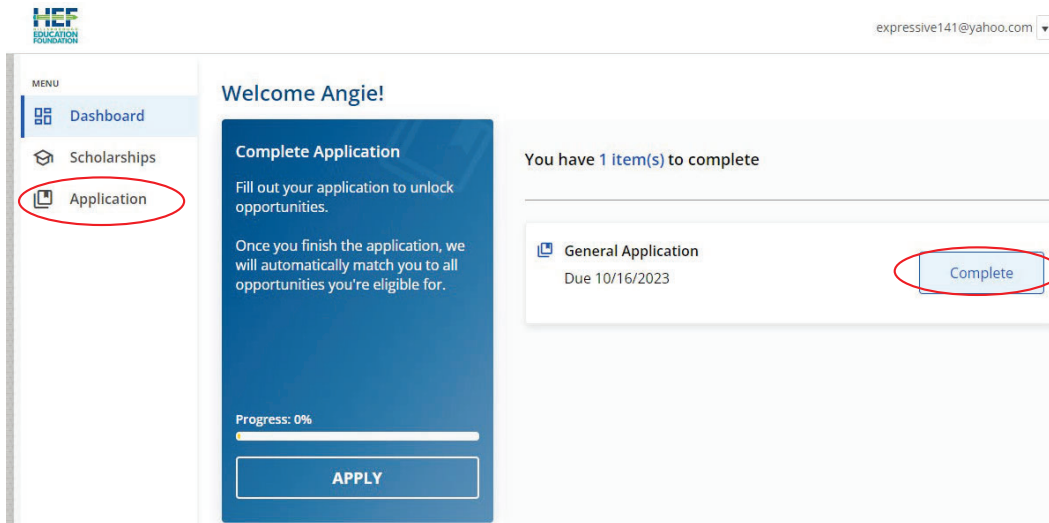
HEF
EDUCATION FOUNDATION

expressive141@yahoo.com

MENU

Dashboard

Scholarships

Application

Welcome Angie!

Complete Application

Fill out your application to unlock opportunities.

Once you finish the application, we will automatically match you to all opportunities you're eligible for.

Progress: 0%

APPLY

You have 1 item(s) to complete

General Application

Due 10/16/2023

Complete